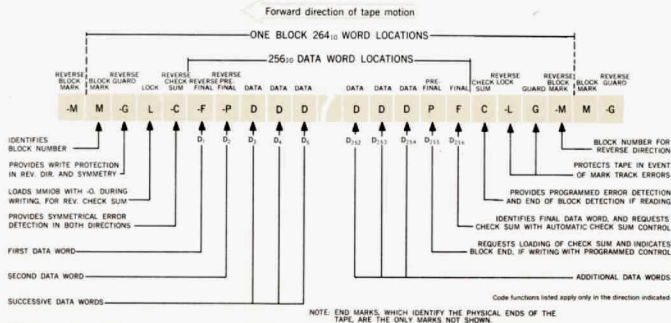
Forward direction of tape motion

ONE BLOCK $264_{10}$ WORD LOCATIONS

$256_{10}$ DATA WORD LOCATIONS

REVERSE BLOCK MARK | BLOCK MARK | REVERSE GUARD | LOCK | REVERSE CHECK SUM | REVERSE FINAL | REVERSE PRE-FINAL | DATA | DATA | DATA | DATA | DATA | DATA | PRE-FINAL | FINAL | CHECK SUM | REVERSE LOCK | GUARD | REVERSE BLOCK MARK | BLOCK MARK | REVERSE GUARD

-M M -G L -C -F -P D D D D D D P F C -L G -M M -G

$D_1$ $D_2$ $D_3$ $D_4$ $D_5$ $D_{252}$ $D_{253}$ $D_{254}$ $D_{255}$ $D_{256}$

IDENTIFIES BLOCK NUMBER

PROVIDES WRITE PROTECTION IN REV. DIR. AND SYMMETRY

LOADS MMIOB WITH -0, DURING WRITING, FOR REV. CHECK SUM

PROVIDES SYMMETRICAL ERROR DETECTION IN BOTH DIRECTIONS

FIRST DATA WORD

SECOND DATA WORD

SUCCESSIVE DATA WORDS

BLOCK NUMBER FOR REVERSE DIRECTION

PROTECTS TAPE IN EVENT OF MARK TRACK ERRORS

PROVIDES PROGRAMMED ERROR DETECTION AND END OF BLOCK DETECTION IF READING

IDENTIFIES FINAL DATA WORD, AND REQUESTS CHECK SUM WITH AUTOMATIC CHECK SUM CONTROL

REQUESTS LOADING OF CHECK SUM AND INDICATES BLOCK END, IF WRITING WITH PROGRAMMED CONTROL

ADDITIONAL DATA WORDS

Code functions listed apply only in the direction indicated.

NOTE: END MARKS, WHICH IDENTIFY THE PHYSICAL ENDS OF THE TAPE, ARE THE ONLY MARKS NOT SHOWN.